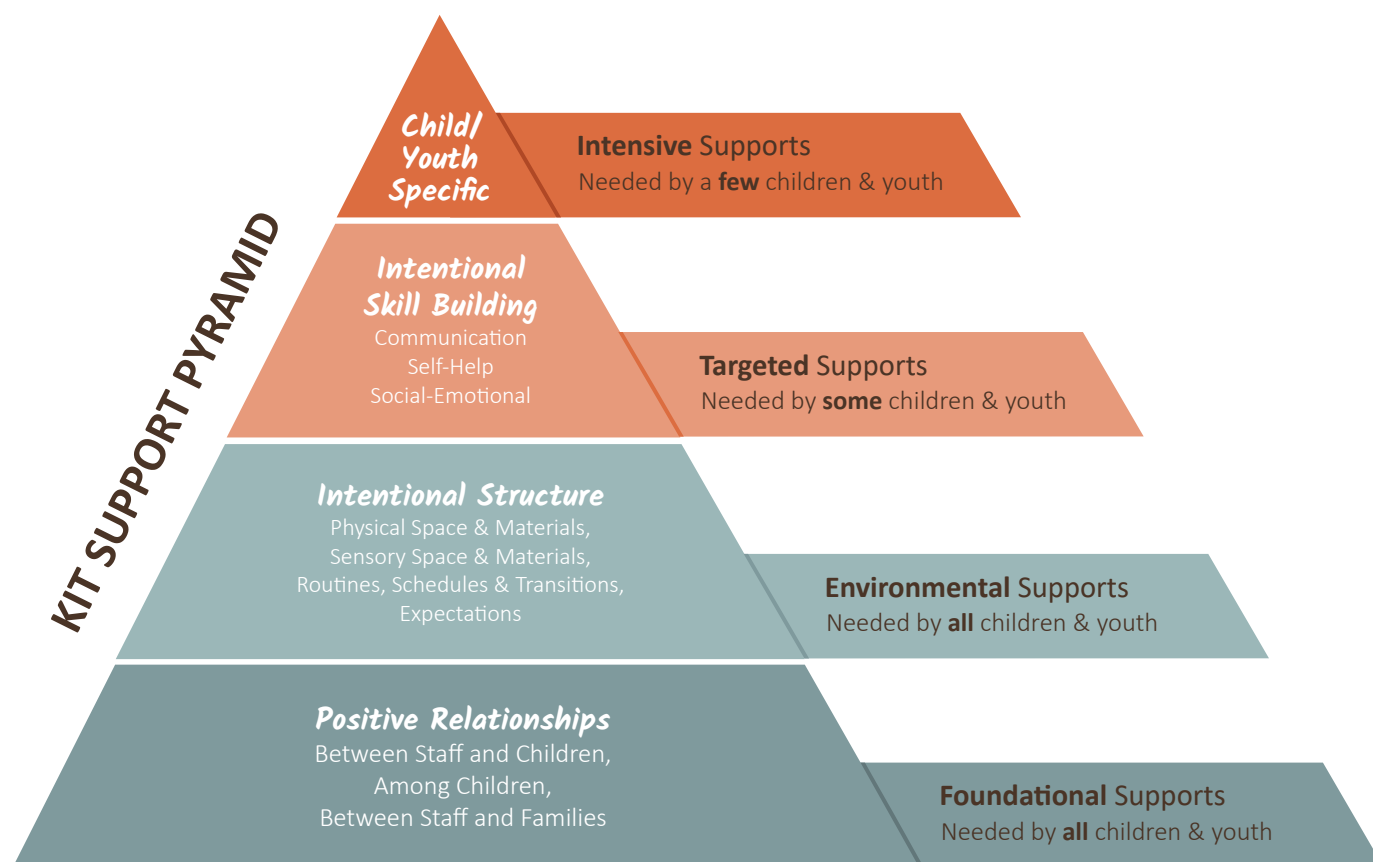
KIT SUPPORT PYRAMID

Child/ Youth Specific

Intensive Supports
Needed by a few children & youth

Intentional Skill Building
Communication
Self-Help
Social-Emotional

Targeted Supports
Needed by some children & youth

Intentional Structure
Physical Space & Materials,
Sensory Space & Materials,
Routines, Schedules & Transitions,
Expectations

Environmental Supports
Needed by all children & youth

Positive Relationships
Between Staff and Children,
Among Children,
Between Staff and Families

Foundational Supports
Needed by all children & youth